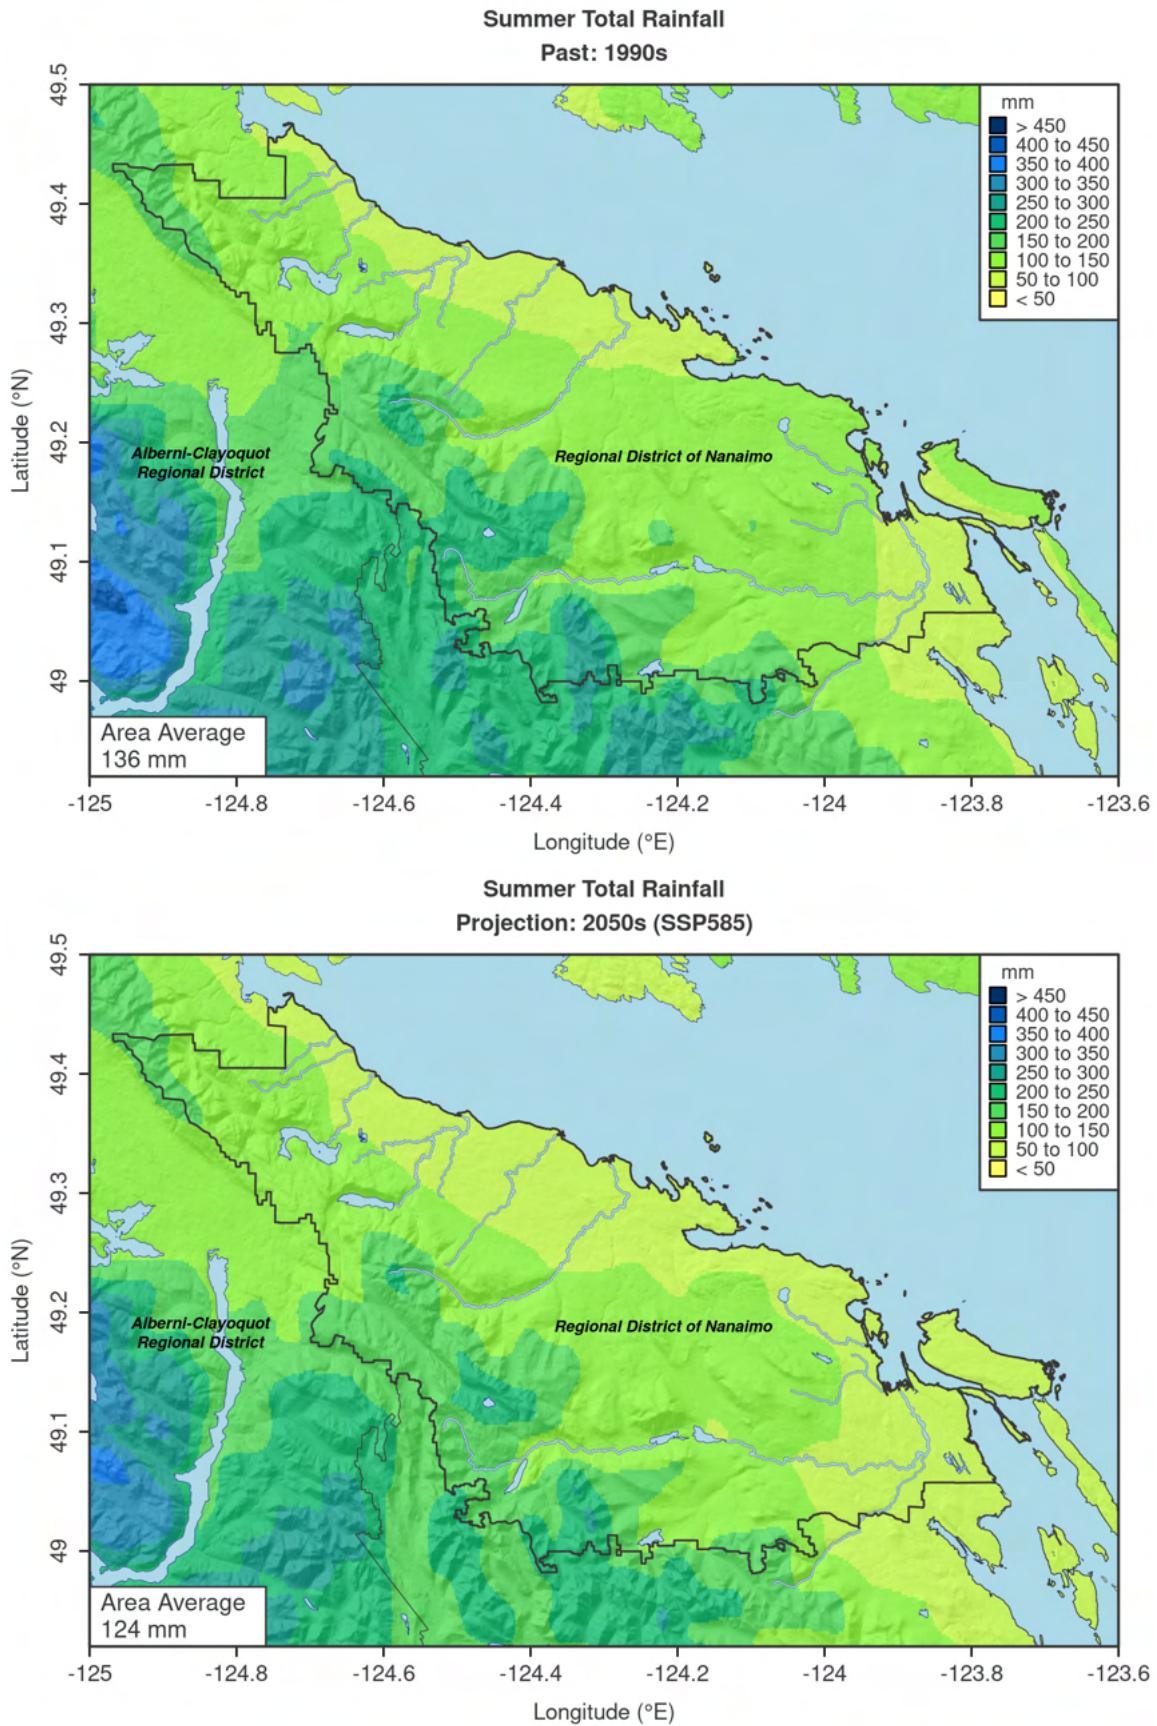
Summer Total Rainfall
Past: 1990s

mm
> 450
400 to 450
350 to 400
300 to 350
250 to 300
200 to 250
150 to 200
100 to 150
50 to 100
< 50

Alberni-Clayoquot Regional District

Regional District of Nanaimo

Area Average
136 mm

Latitude (°N)

49.5
49.4
49.3
49.2
49.1
49

-125 -124.8 -124.6 -124.4 -124.2 -124 -123.8 -123.6

Longitude (°E)

Summer Total Rainfall
Projection: 2050s (SSP585)

mm
> 450
400 to 450
350 to 400
300 to 350
250 to 300
200 to 250
150 to 200
100 to 150
50 to 100
< 50

Alberni-Clayoquot Regional District

Regional District of Nanaimo

Area Average
124 mm

Latitude (°N)

49.5
49.4
49.3
49.2
49.1
49

-125 -124.8 -124.6 -124.4 -124.2 -124 -123.8 -123.6

Longitude (°E)